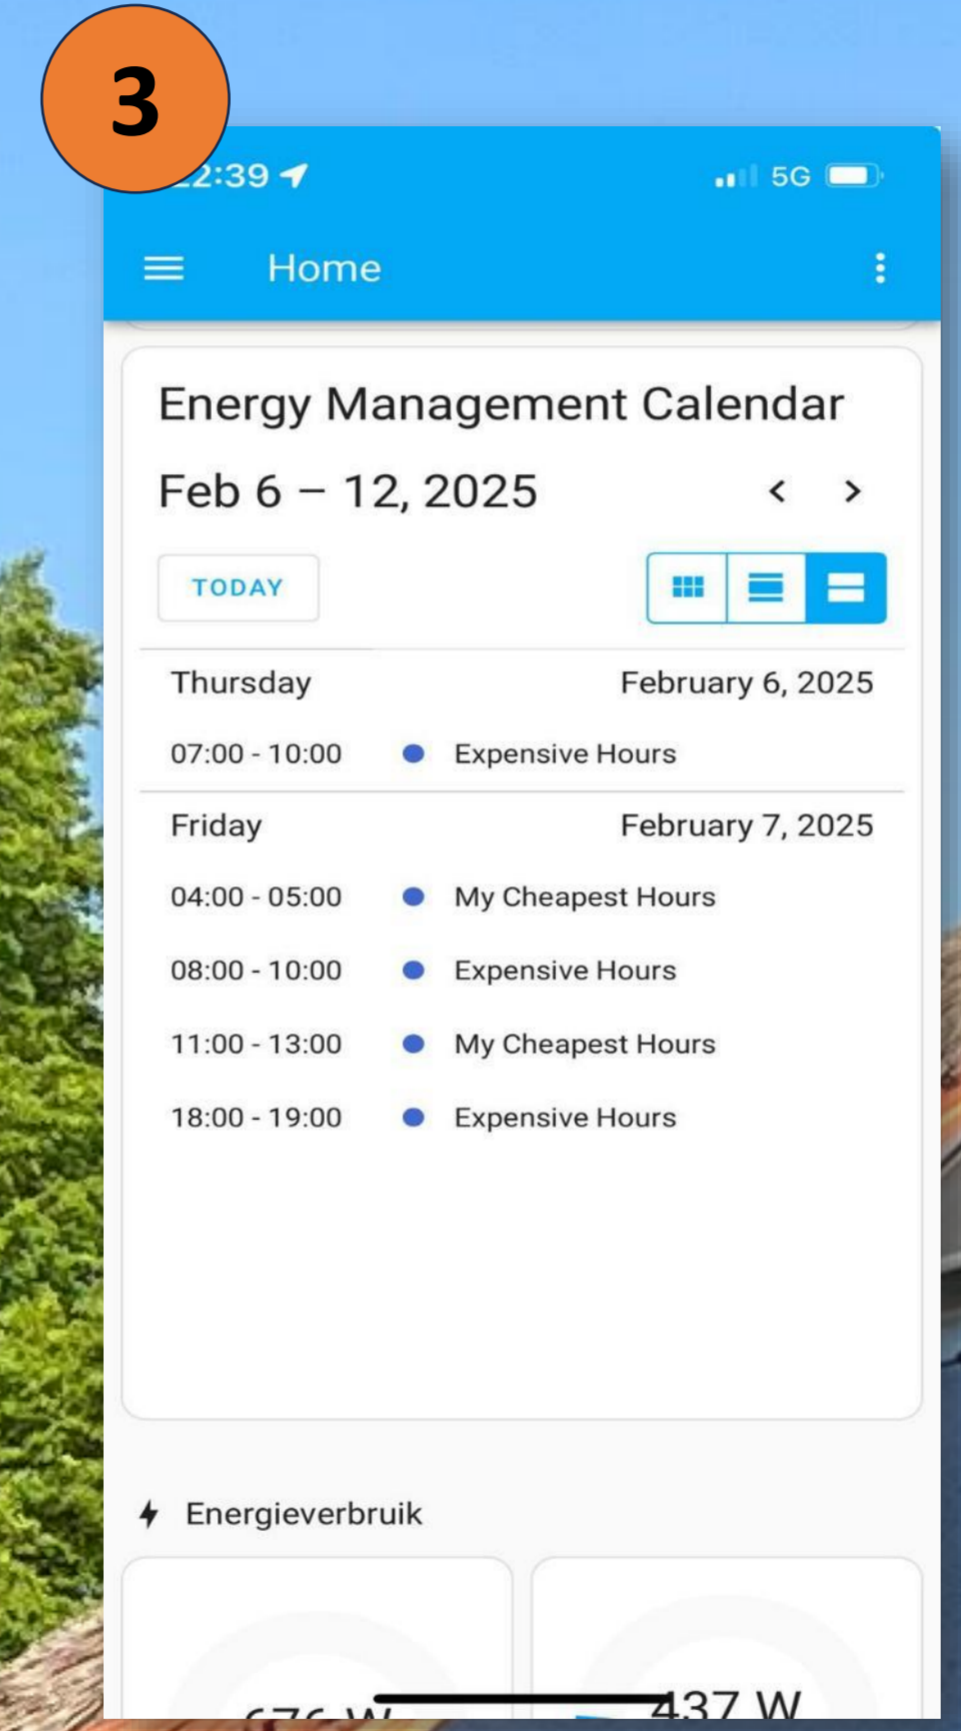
3

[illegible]2:39

5G

Home

Energy Management Calendar

Feb 6 – 12, 2025

TODAY

Thursday February 6, 2025

07:00 - 10:00 Expensive Hours

Friday February 7, 2025

04:00 - 05:00 My Cheapest Hours

08:00 - 10:00 Expensive Hours

11:00 - 13:00 My Cheapest Hours

18:00 - 19:00 Expensive Hours

Energieverbruik

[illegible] W

437 W